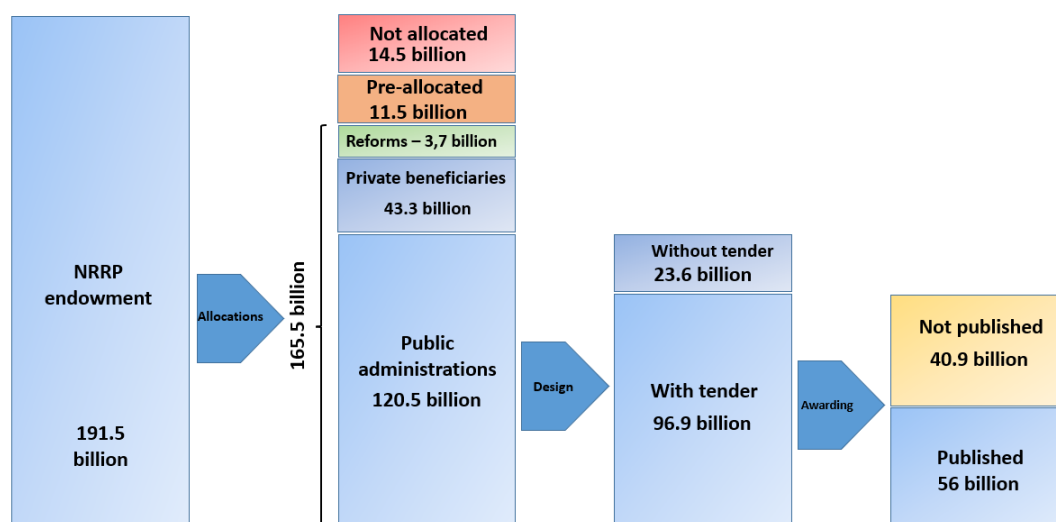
NRRP endowment

191.5 billion

Allocations

165.5 billion

Not allocated 14.5 billion

Pre-allocated 11.5 billion

Reforms – 3,7 billion

Private beneficiaries 43.3 billion

Public administrations 120.5 billion

Design

Without tender 23.6 billion

With tender 96.9 billion

Awarding

Not published 40.9 billion

Published 56 billion